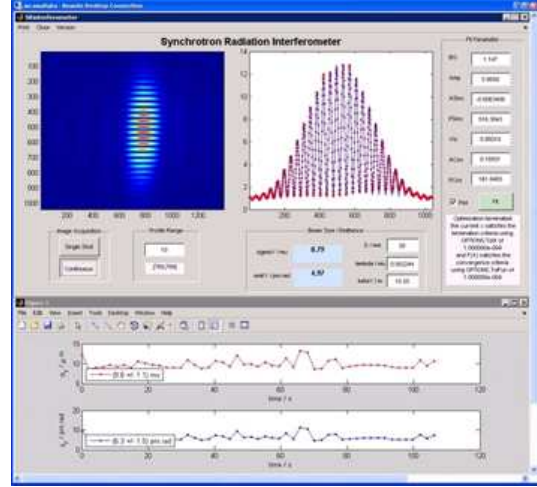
Synchrotron Radiation Interferometer

Fit Parameter

BG 1.147

Amp 5.9950

XSlm -0.0083400

PSlm 555.5945

Vis 0.95014

XCav 0.10551

PCav 181.9493

Fit

Optimization terminated: the current x satisfies the termination criteria using OPTIONS.TolX of 1.000000e-004 and F(X) satisfies the convergence criteria using OPTIONS.TolFun of 1.000000e-004

Image Acquisition

Single Shot

Continuous

Profile Range

10

[760,780]

Beam Size / Emittance

sigma Y / mu 8.75

emit Y / pm rad 4.97

D / mm 30

lambda / nm 0.000244

beta Y / m 15.35

200 400 600 800 1000 1200

100 200 300 400 500 600 700 800 900 1000

0 2 4 6 8 10 12 14

200 400 600 800 1000

File Edit View Insert Tools Desktop Window Help

(8.9 +/- 1.1) mu

(5.3 +/- 1.5) pm rad

time / s

0 20 40 60 80 100 120